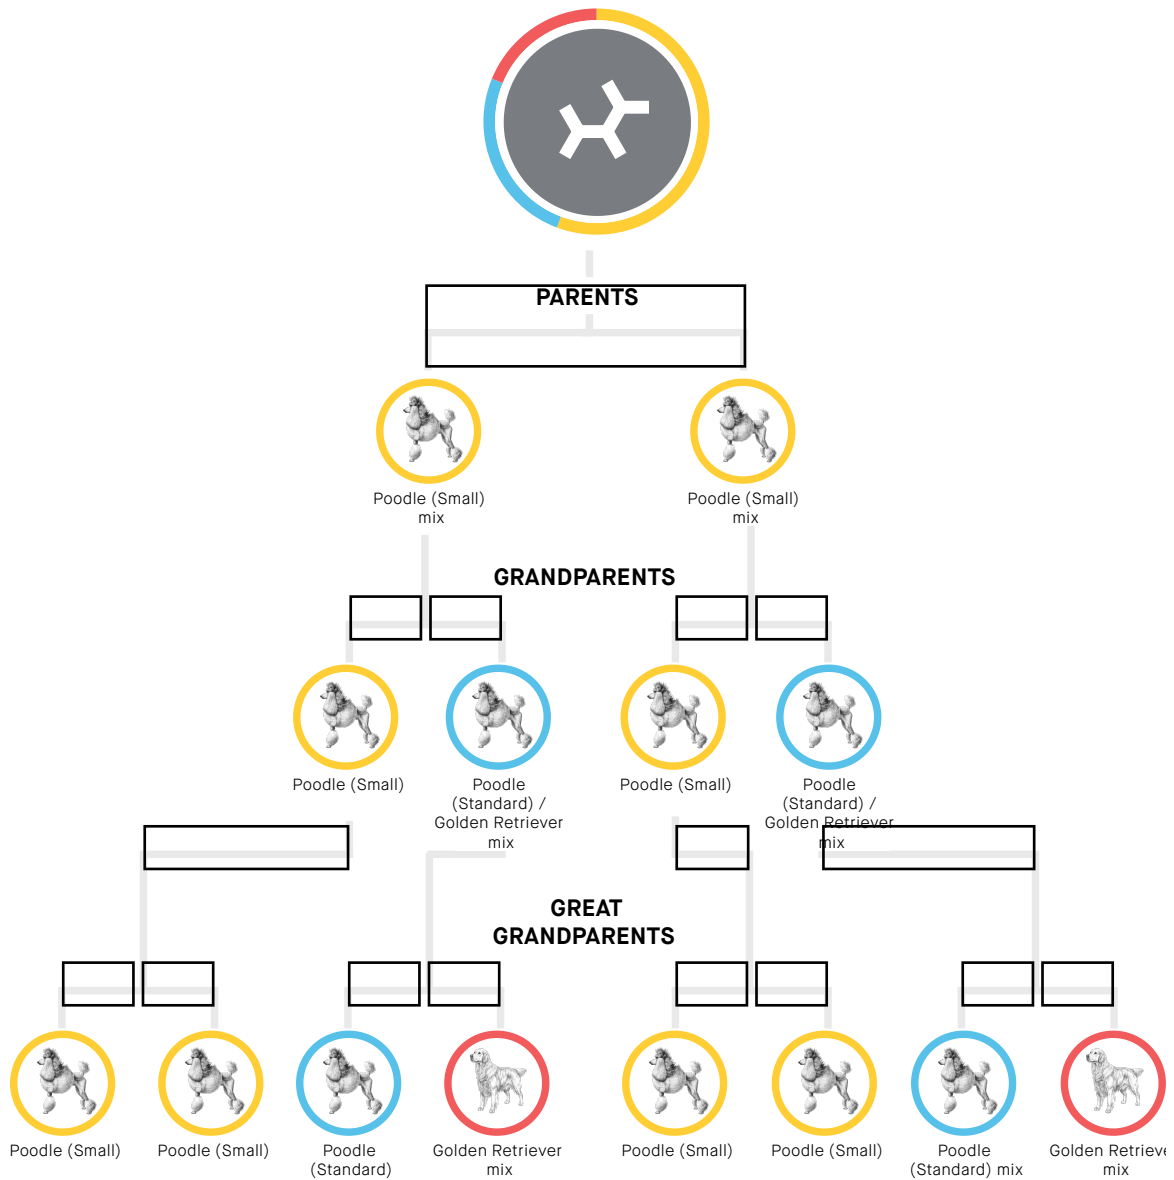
PARENTS

Poodle (Small) mix

Poodle (Small) mix

GRANDPARENTS

Poodle (Small)

Poodle (Standard) / Golden Retriever mix

Poodle (Small)

Poodle (Standard) / Golden Retriever mix

GREAT GRANDPARENTS

Poodle (Small)

Poodle (Small)

Poodle (Standard)

Golden Retriever mix

Poodle (Small)

Poodle (Small)

Poodle (Standard) mix

Golden Retrieve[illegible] mix